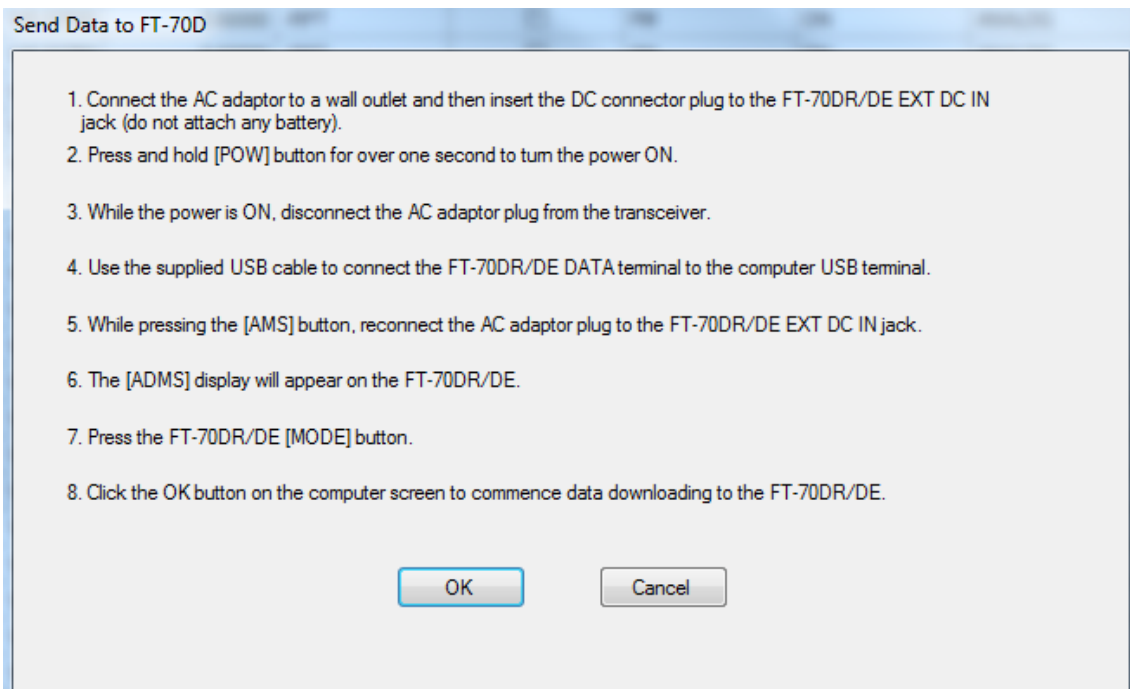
Send Data to FT-70D

1. Connect the AC adaptor to a wall outlet and then insert the DC connector plug to the FT-70DR/DE EXT DC IN jack (do not attach any battery).

2. Press and hold [POW] button for over one second to turn the power ON.

3. While the power is ON, disconnect the AC adaptor plug from the transceiver.

4. Use the supplied USB cable to connect the FT-70DR/DE DATA terminal to the computer USB terminal.

5. While pressing the [AMS] button, reconnect the AC adaptor plug to the FT-70DR/DE EXT DC IN jack.

6. The [ADMS] display will appear on the FT-70DR/DE.

7. Press the FT-70DR/DE [MODE] button.

8. Click the OK button on the computer screen to commence data downloading to the FT-70DR/DE.

OK

Cancel